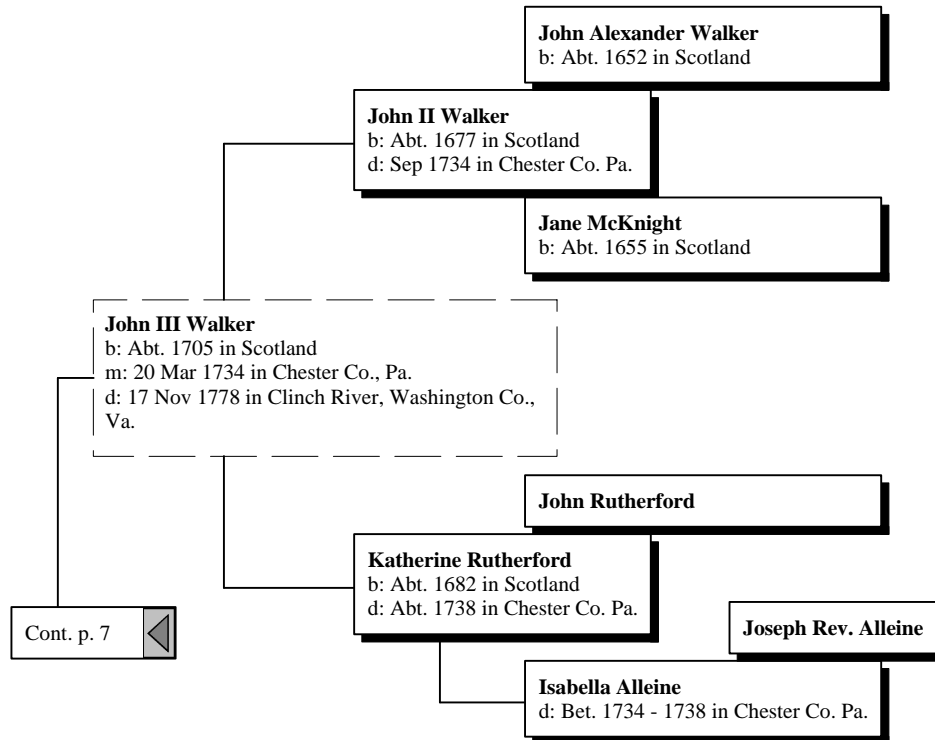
**John Alexander Walker**
b: Abt. 1652 in Scotland

**John II Walker**
b: Abt. 1677 in Scotland
d: Sep 1734 in Chester Co. Pa.

**Jane McKnight**
b: Abt. 1655 in Scotland

**John III Walker**
b: Abt. 1705 in Scotland
m: 20 Mar 1734 in Chester Co., Pa.
d: 17 Nov 1778 in Clinch River, Washington Co., Va.

**John Rutherford**

**Katherine Rutherford**
b: Abt. 1682 in Scotland
d: Abt. 1738 in Chester Co. Pa.

**Joseph Rev. Alleine**

Cont. p. 7

**Isabella Alleine**
d: Bet. 1734 - 1738 in Chester Co. Pa.